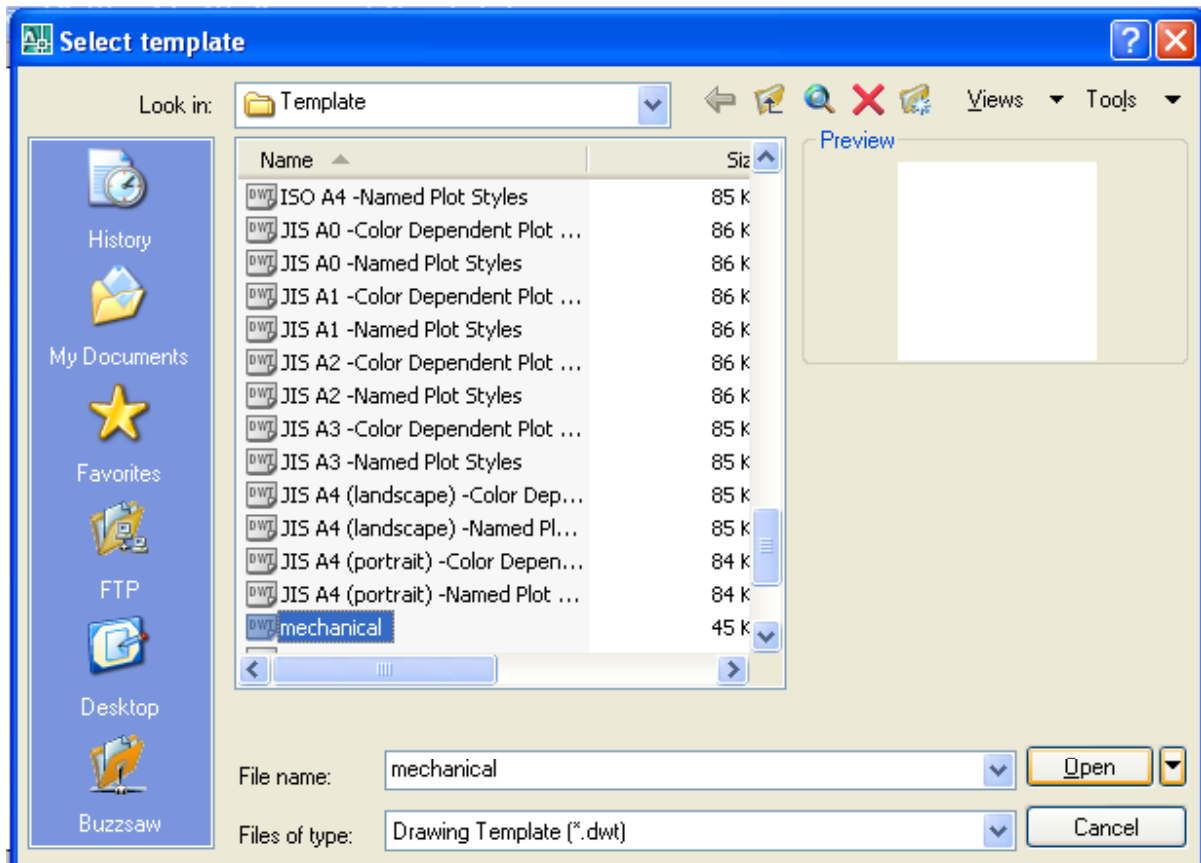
Select template

Look in: Template

Views Tools

History
My Documents
Favorites
FTP
Desktop
Buzzsaw

| Name | Siz |
|---|---|
| ISO A4 -Named Plot Styles | 85 K |
| JIS A0 -Color Dependent Plot ... | 86 K |
| JIS A0 -Named Plot Styles | 86 K |
| JIS A1 -Color Dependent Plot ... | 86 K |
| JIS A1 -Named Plot Styles | 86 K |
| JIS A2 -Color Dependent Plot ... | 86 K |
| JIS A2 -Named Plot Styles | 86 K |
| JIS A3 -Color Dependent Plot ... | 85 K |
| JIS A3 -Named Plot Styles | 85 K |
| JIS A4 (landscape) -Color Dep... | 85 K |
| JIS A4 (landscape) -Named Pl... | 85 K |
| JIS A4 (portrait) -Color Depen... | 84 K |
| JIS A4 (portrait) -Named Plot ... | 84 K |
| mechanical | 45 K |

Preview

File name: mechanical
Open
Files of type: Drawing Template (*.dwt)
Cancel